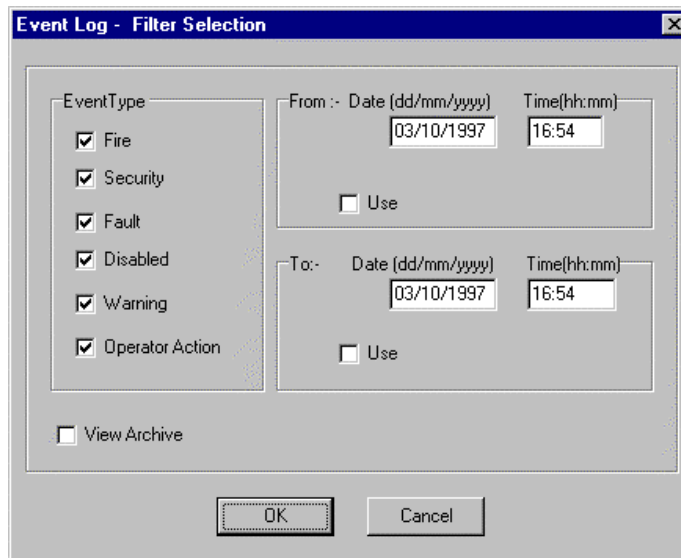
Event Log - Filter Selection

EventType
Fire
Security
Fault
Disabled
Warning
Operator Action

From :- Date (dd/mm/yyyy) Time(hh:mm)
03/10/1997 16:54
Use

To:- Date (dd/mm/yyyy) Time(hh:mm)
03/10/1997 16:54
Use

View Archive

OK Cancel